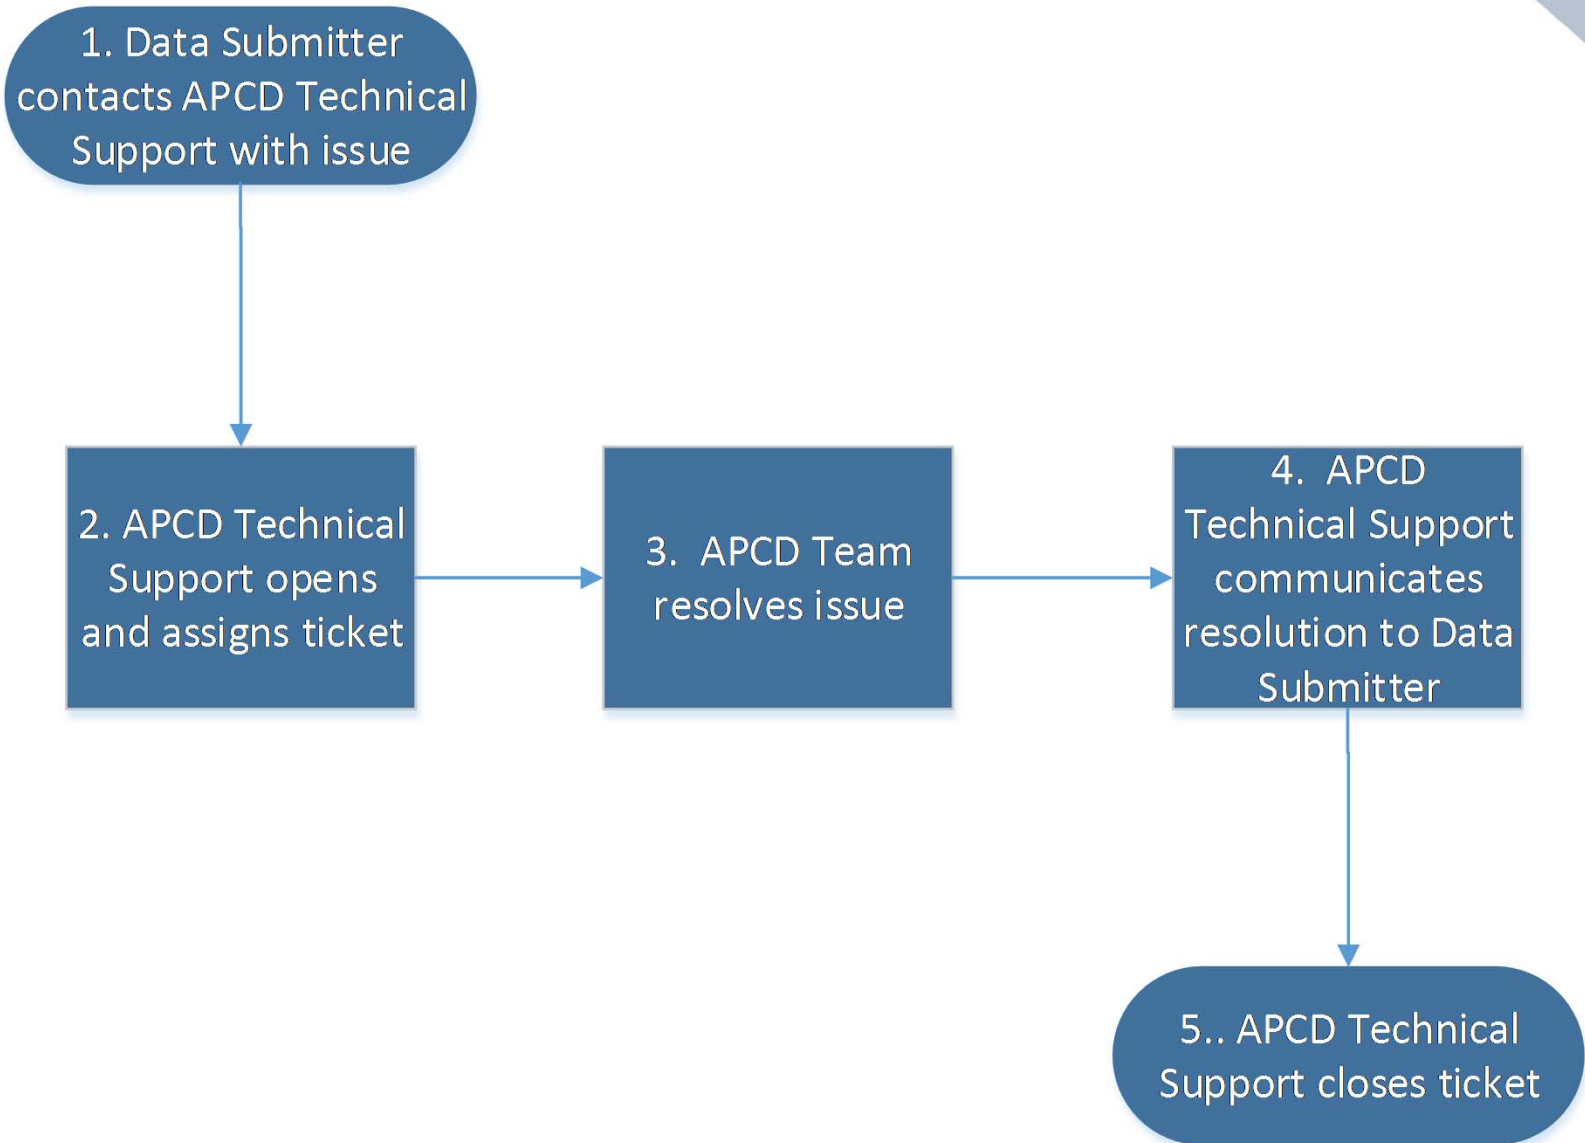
1. Data Submitter contacts APCD Technical Support with issue

2. APCD Technical Support opens and assigns ticket

3. APCD Team resolves issue

4. APCD Technical Support communicates resolution to Data Submitter

5.. APCD Technical Support closes ticket